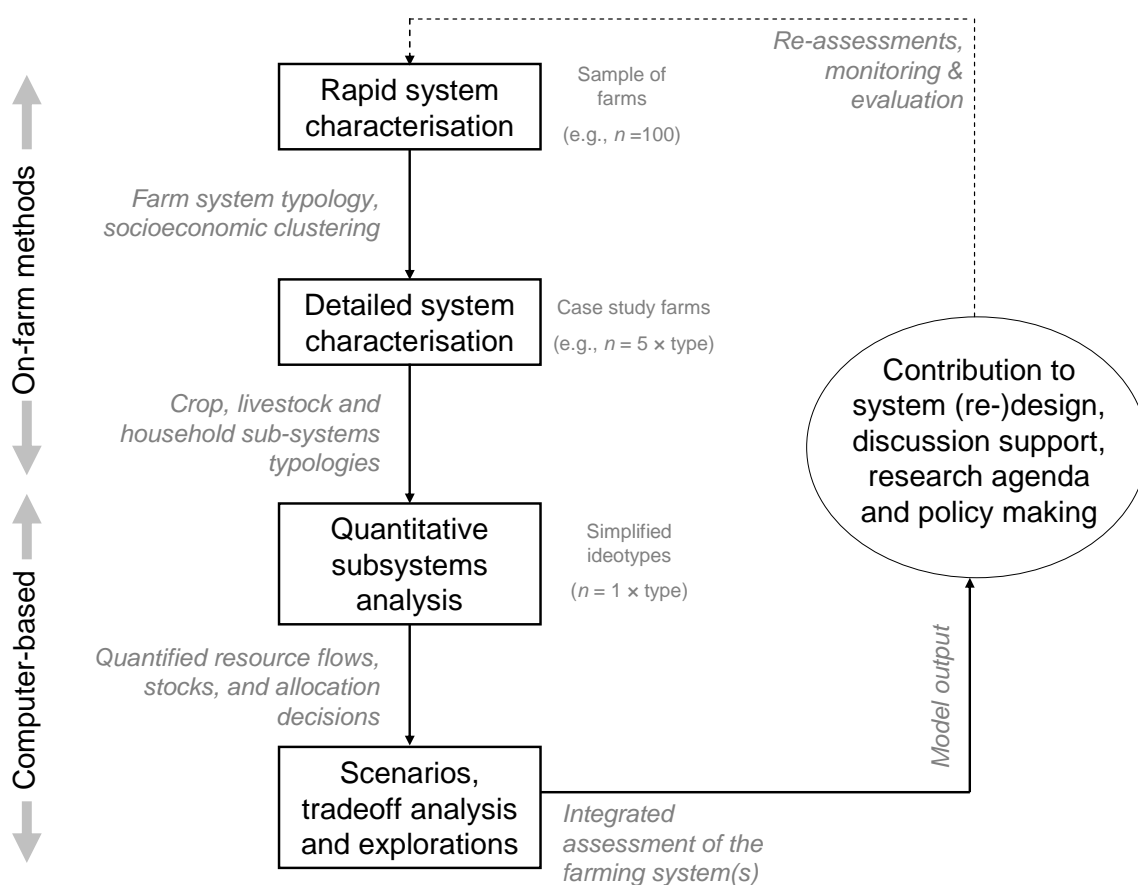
On-farm methods

Computer-based

Re-assessments, monitoring & evaluation

Rapid system characterisation

Sample of farms

(e.g., $n$ =100)

Farm system typology, socioeconomic clustering

Detailed system characterisation

Case study farms

(e.g., $n$ = 5 × type)

Crop, livestock and household sub-systems typologies

Contribution to system (re-)design, discussion support, research agenda and policy making

Quantitative subsystems analysis

Simplified ideotypes

($n$ = 1 × type)

Quantified resource flows, stocks, and allocation decisions

Model output

Scenarios, tradeoff analysis and explorations

Integrated assessment of the farming system(s)